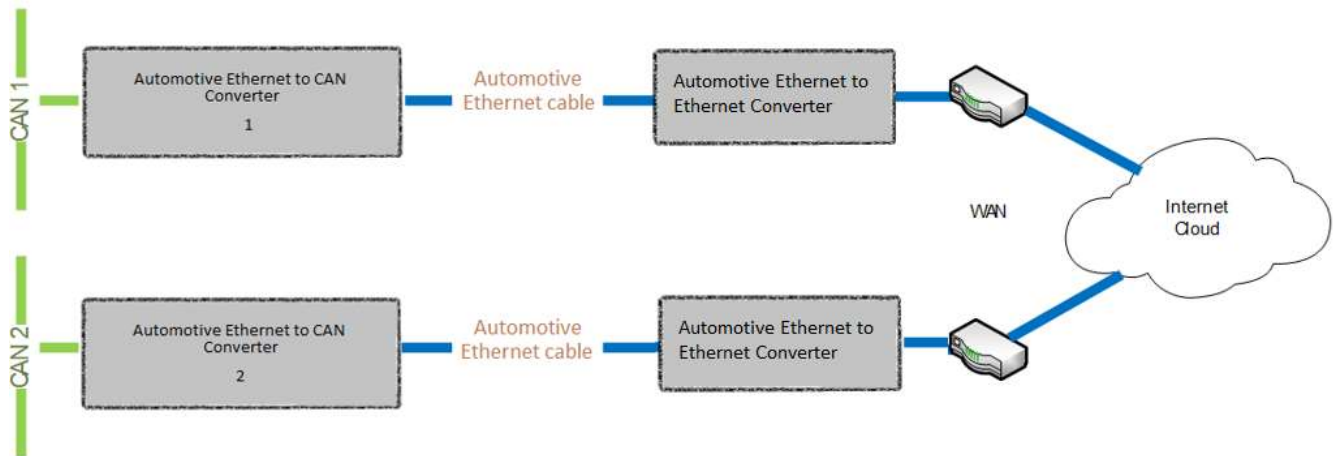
CAN 1

Automotive Ethernet to CAN Converter
1

Automotive Ethernet cable

Automotive Ethernet to Ethernet Converter

WAN

Internet Cloud

CAN 2

Automotive Ethernet to CAN Converter
2

Automotive Ethernet cable

Automotive Ethernet to Ethernet Converter